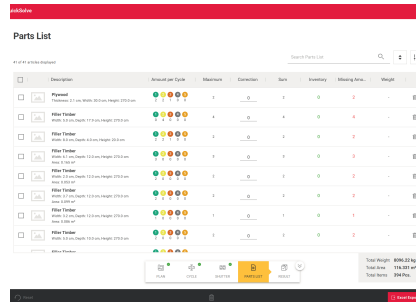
uickSolve

Parts List

Search Parts List

41 of 41 articles displayed

| | | Description | Amount per Cycle | Maximum | Correction | Sum | Inventory | Missing Amo... | Weight |
|---|---|---|---|---|---|---|---|---|---|
| | | Plywood Thickness: 2.1 cm, Width: 30.0 cm, Height: 270.0 cm | | 1 | 0 | 1 | 0 | 2 | - |
| | | Filler Timber Width: 3.0 cm, Depth: 17.5 cm, Height: 270.0 cm | | 4 | 0 | 4 | 0 | 4 | - |
| | | Filler Timber Width: 4.0 cm, Depth: 4.0 cm, Height: 20.0 cm | | 2 | 0 | 2 | 0 | 2 | - |
| | | Filler Timber Width: 5.7 cm, Depth: 12.0 cm, Height: 270.0 cm | | 2 | 0 | 2 | 0 | 2 | - |
| | | Filler Timber Width: 5.7 cm, Depth: 12.0 cm, Height: 270.0 cm | | 2 | 0 | 2 | 0 | 2 | - |
| | | Filler Timber Width: 5.7 cm, Depth: 12.0 cm, Height: 270.0 cm | | 2 | 0 | 2 | 0 | 2 | - |
| | | Filler Timber Width: 5.2 cm, Depth: 12.0 cm, Height: 270.0 cm | | 1 | 0 | 1 | 0 | 1 | - |
| | | Filler Timber Width: 5.0 cm, Depth: 10.0 cm, Height: 270.0 cm | | 2 | 0 | 2 | 0 | 2 | - |
| | | Filler Timber | | | | | | | |

PLAN OFFICE SHOTTER PARTLIST RESULT

Total Weight 8096.22 kg
Total Area 116.331 m²
Total Items 204 Pcs.

Reset

Excel Export